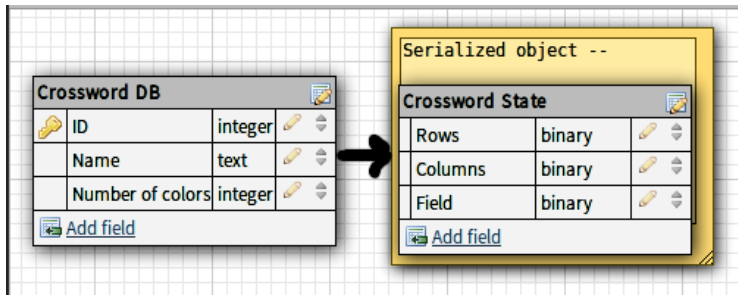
Crossword DB

| ID | integer |
|---|---|
| Name | text |
| Number of colors | integer |

Add field

Serialized object --

Crossword State

| Rows | binary |
|---|---|
| Columns | binary |
| Field | binary |

Add field